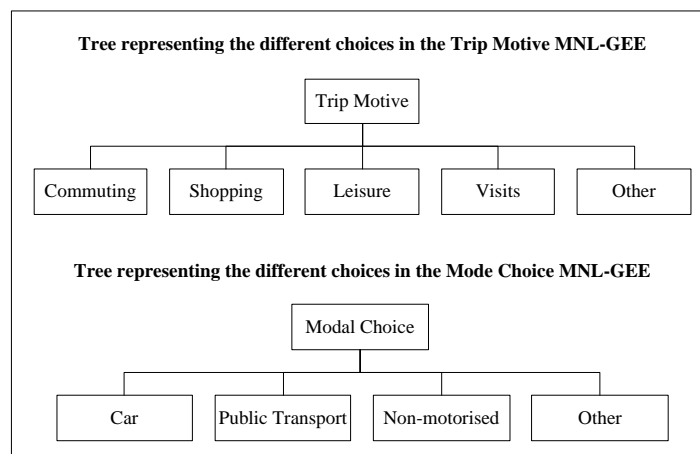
Tree representing the different choices in the Trip Motive MNL-GEE

Trip Motive

Commuting

Shopping

Leisure

Visits

Other

Tree representing the different choices in the Mode Choice MNL-GEE

Modal Choice

Car

Public Transport

Non-motorised

Other